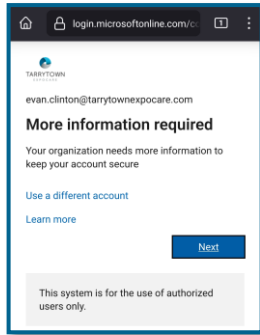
login.microsoftonline.com/c

1

TARRYTOWN

evan.clinton@tarrytownexpocare.com

More information required

Your organization needs more information to keep your account secure

Use a different account

Learn more

Next

This system is for the use of authorized users only.